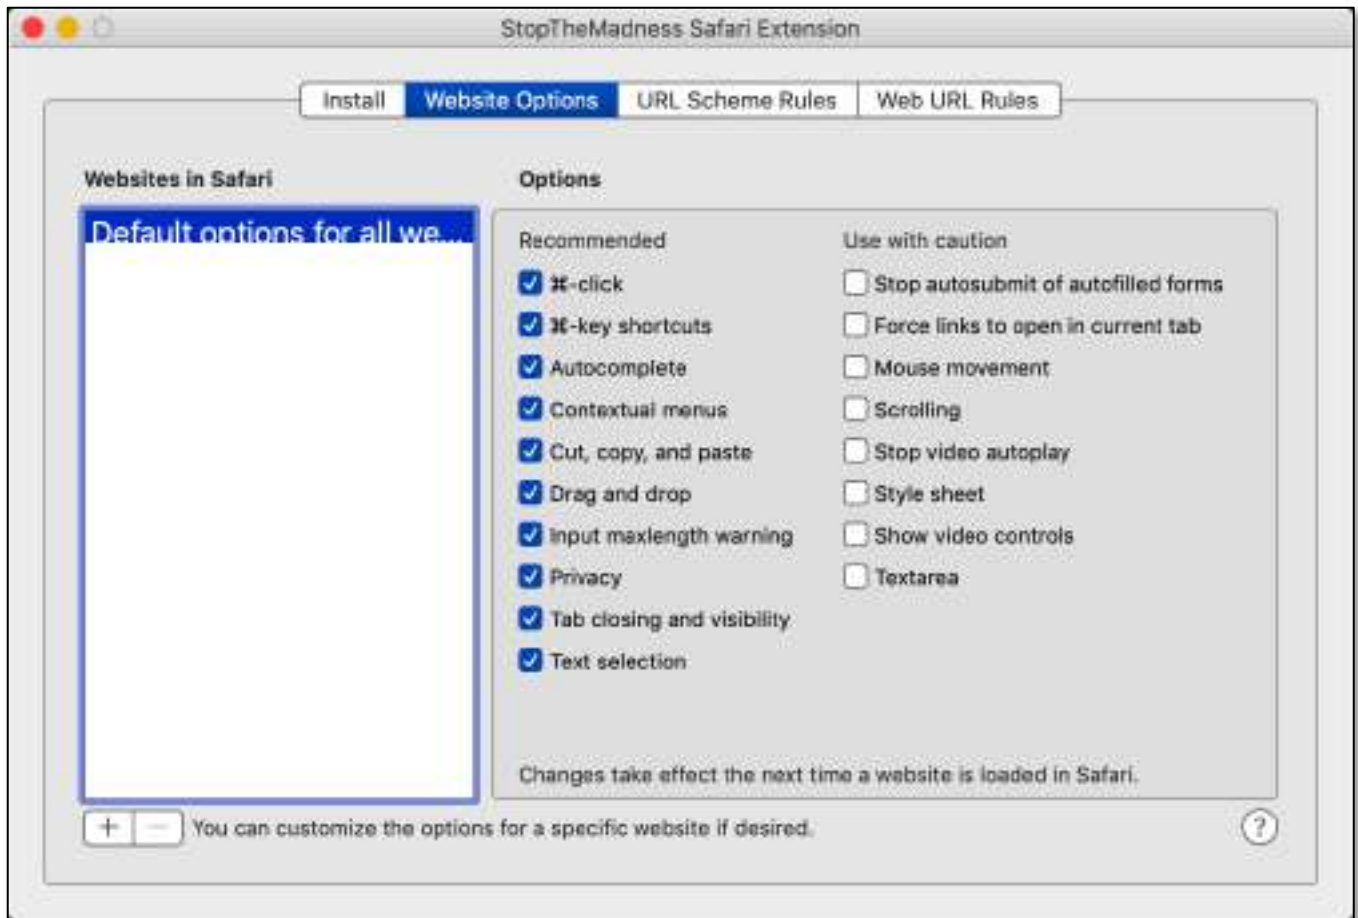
StopTheMadness Safari Extension

Install | Website Options | URL Scheme Rules | Web URL Rules

Websites in Safari

Default options for all we...

Options

Recommended

⌘-click

⌘-key shortcuts

Autocomplete

Contextual menus

Cut, copy, and paste

Drag and drop

Input maxlength warning

Privacy

Tab closing and visibility

Text selection

Use with caution

Stop autosubmit of autofilled forms

Force links to open in current tab

Mouse movement

Scrolling

Stop video autoplay

Style sheet

Show video controls

Textarea

Changes take effect the next time a website is loaded in Safari.

+ — You can customize the options for a specific website if desired.

?